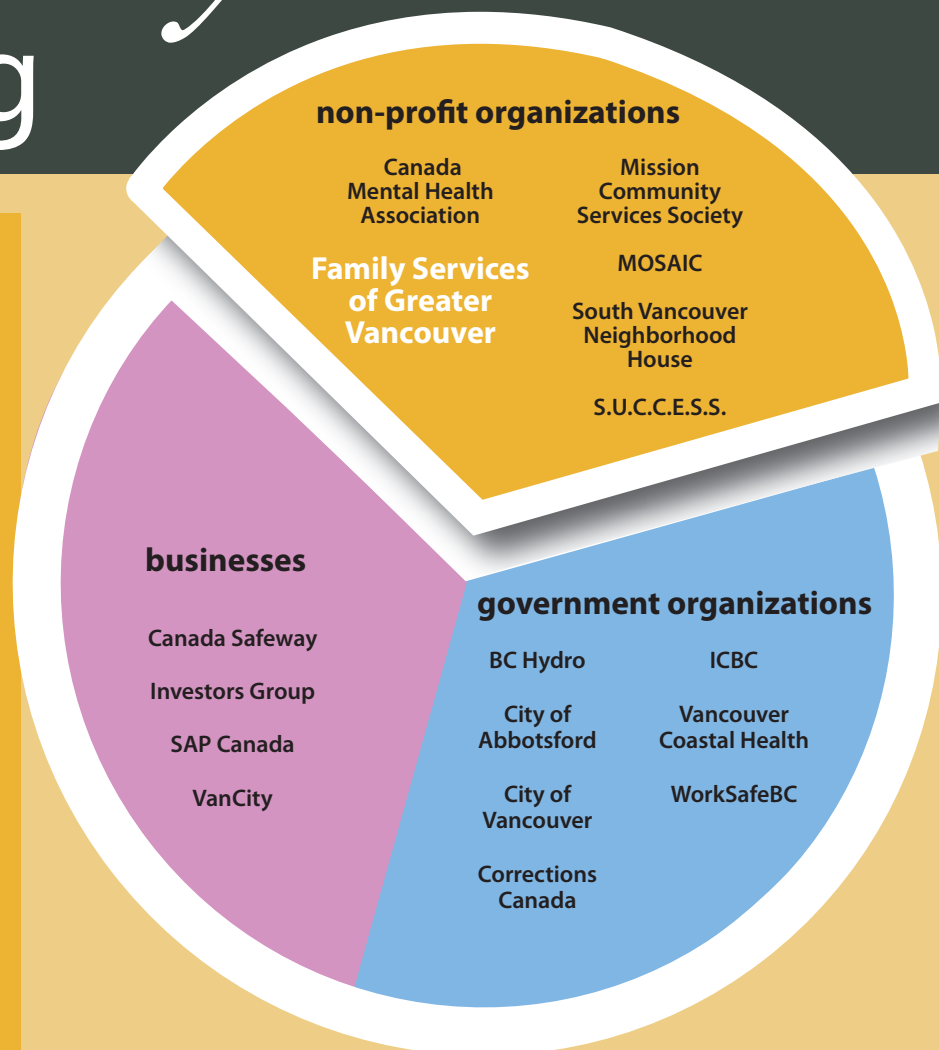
g

non-profit organizations

Canada Mental Health Association

Family Services of Greater Vancouver

Mission Community Services Society

MOSAIC

South Vancouver Neighborhood House

S.U.C.C.E.S.S.

businesses

Canada Safeway

Investors Group

SAP Canada

VanCity

government organizations

BC Hydro

City of Abbotsford

City of Vancouver

Corrections Canada

ICBC

Vancouver Coastal Health

WorkSafeBC